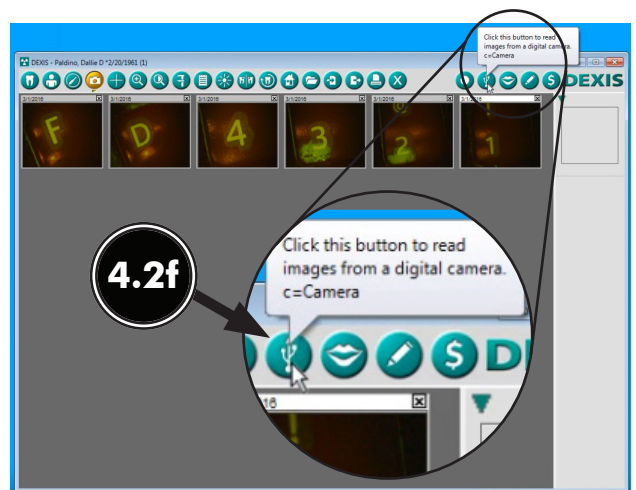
DEXIS - Paldino, Dallie D *2/20/1961 (1)

Click this button to read images from a digital camera. c=Camera

DEXIS

3/1/2016
3/1/2016
3/1/2016
3/1/2016
3/1/2016
3/1/2016

F
D
4
3
2
1

4.2f

Click this button to read images from a digital camera. c=Camera

DE

16